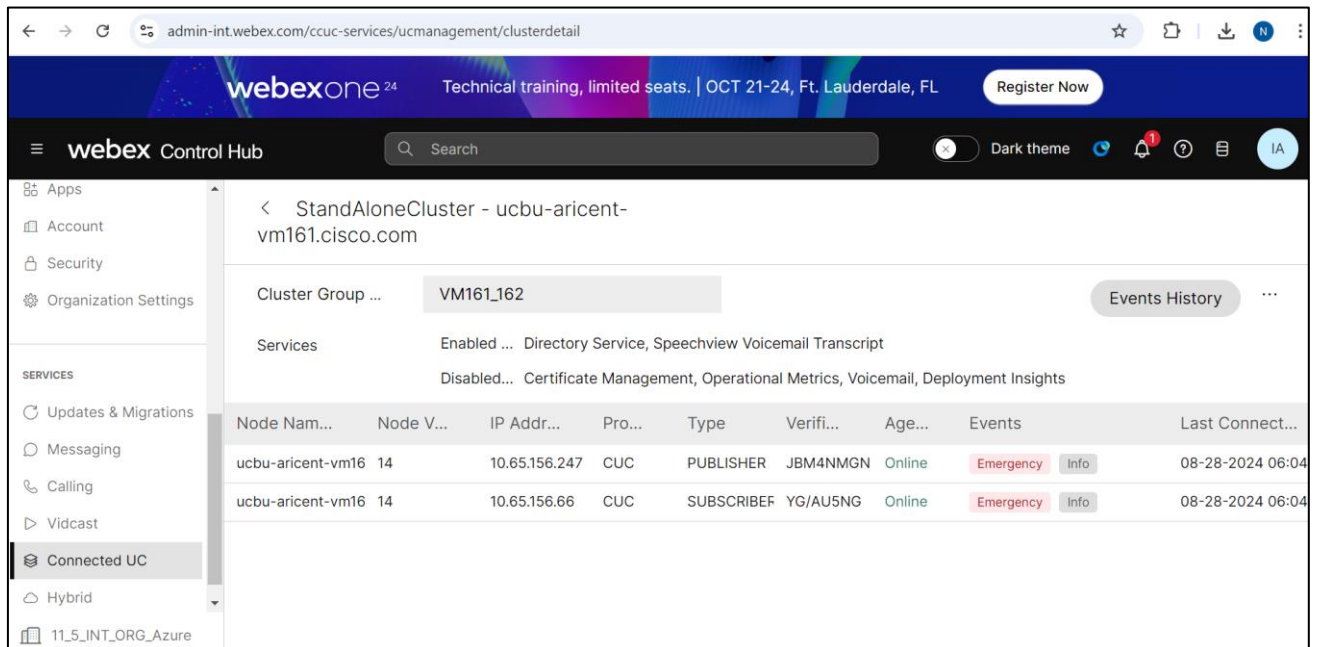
admin-int.webex.com/ccuc-services/ucmanagement/clusterdetail

N

webexone 24 Technical training, limited seats. | OCT 21-24, Ft. Lauderdale, FL Register Now

webex Control Hub

Search

Dark theme

1

IA

Apps

Account

Security

Organization Settings

SERVICES

Updates & Migrations

Messaging

Calling

Vidcast

Connected UC

Hybrid

11_5_INT_ORG_Azure

< StandAloneCluster - ucbu-aricent-vm161.cisco.com

Cluster Group ... VM161_162

Events History ...

Services Enabled ... Directory Service, Speechview Voicemail Transcript

Disabled... Certificate Management, Operational Metrics, Voicemail, Deployment Insights

| Node Nam... | Node V... | IP Addr... | Pro... | Type | Verifi... | Age... | Events | Last Connect... |
|---|---|---|---|---|---|---|---|---|
| ucbu-aricent-vm16 | 14 | 10.65.156.247 | CUC | PUBLISHER | JBM4NMGN | Online | Emergency Info | 08-28-2024 06:04 |
| ucbu-aricent-vm16 | 14 | 10.65.156.66 | CUC | SUBSCRIBEF | YG/AU5NG | Online | Emergency Info | 08-28-2024 06:04 |